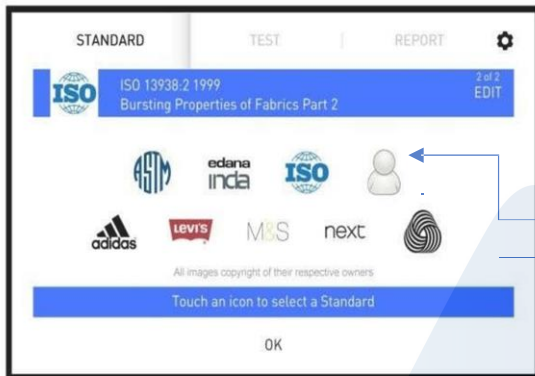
STANDARD TEST REPORT

ISO ISO 13938:2 1999 Bursting Properties of Fabrics Part 2 2 of 2 EDIT

ASTM edana inda ISO

adidas LEVI'S M&S next

All images copyright of their respective owners

Touch an icon to select a Standard

OK